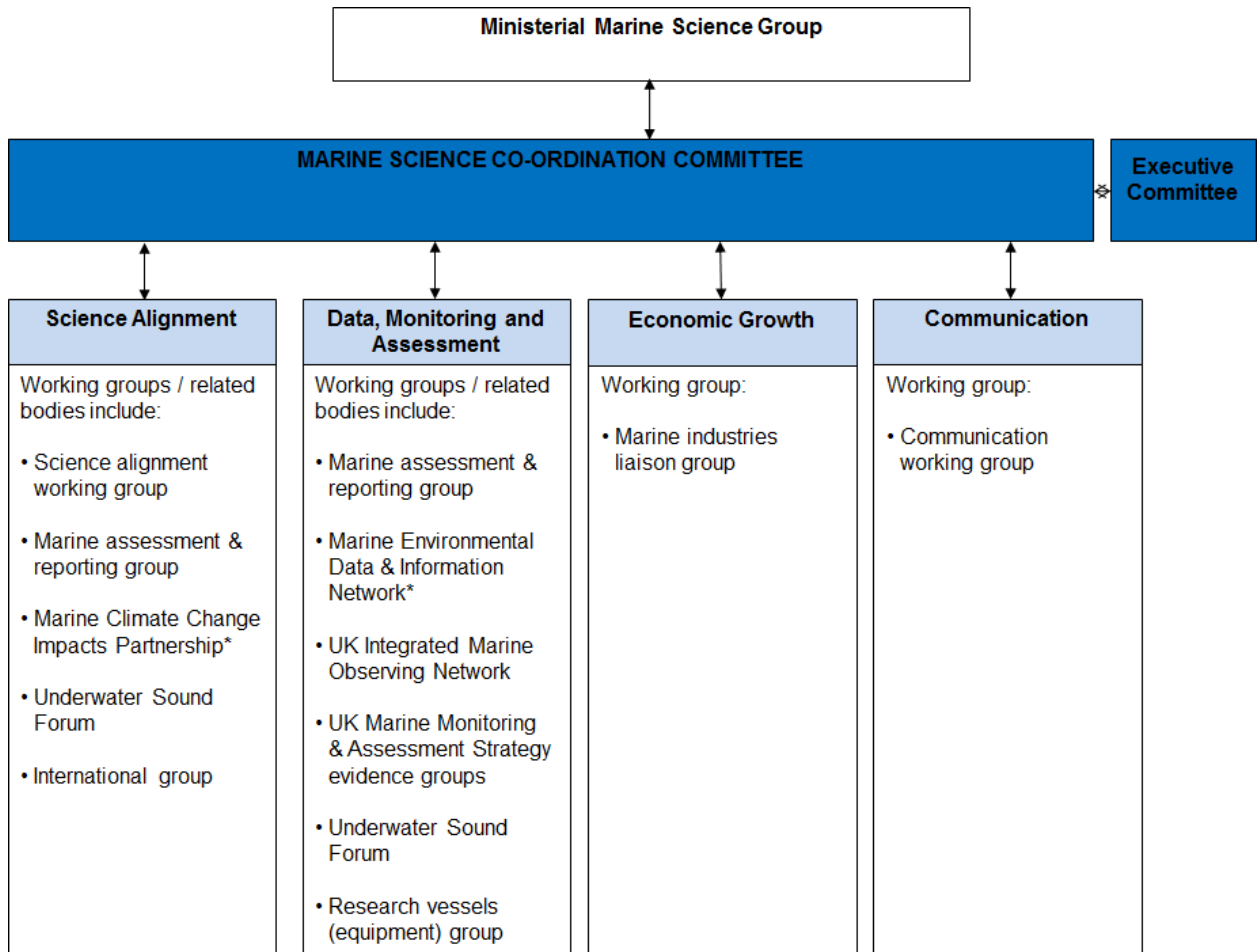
Ministerial Marine Science Group

MARINE SCIENCE CO-ORDINATION COMMITTEE

Executive Committee

Science Alignment

Working groups / related bodies include:

• Science alignment working group

• Marine assessment & reporting group

• Marine Climate Change Impacts Partnership*

• Underwater Sound Forum

• International group

Data, Monitoring and Assessment

Working groups / related bodies include:

• Marine assessment & reporting group

• Marine Environmental Data & Information Network*

• UK Integrated Marine Observing Network

• UK Marine Monitoring & Assessment Strategy evidence groups

• Underwater Sound Forum

• Research vessels (equipment) group

Economic Growth

Working group:

• Marine industries liaison group

Communication

Working group:

• Communication working group